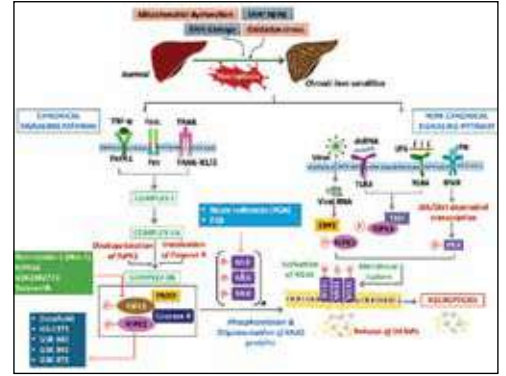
Mitochondrial dysfunction
DNA damage
Oxidative stress
Normal
Chronic liver condition
CANONICAL SIGNALING PATHWAY
TNF-α
FasL
TRAIL
TNFR1
Fas
TRAIL-R1/2
COMPLEX I
COMPLEX IIA
Deubiquitination of RIPK1
Inhibition of Caspase 8
COMPLEX IIB
RIPK1
RIPK3
FADD
Caspase 8
Necrostatin-1
Dabrafenib
GSK-872
GSK-843
Phosphorylation & Oligomerization of MLKL proteins
MLKL
NON-CANONICAL SIGNALING PATHWAY
Virus
dsRNA
LPS
IFN
Viral RNA
TLR3
TLR4
IFNAR
ZBP1
TRIF
JAK/STAT dependent transcription
Activation of MLKL
NECROPTOSIS
Release of DAMPs
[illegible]